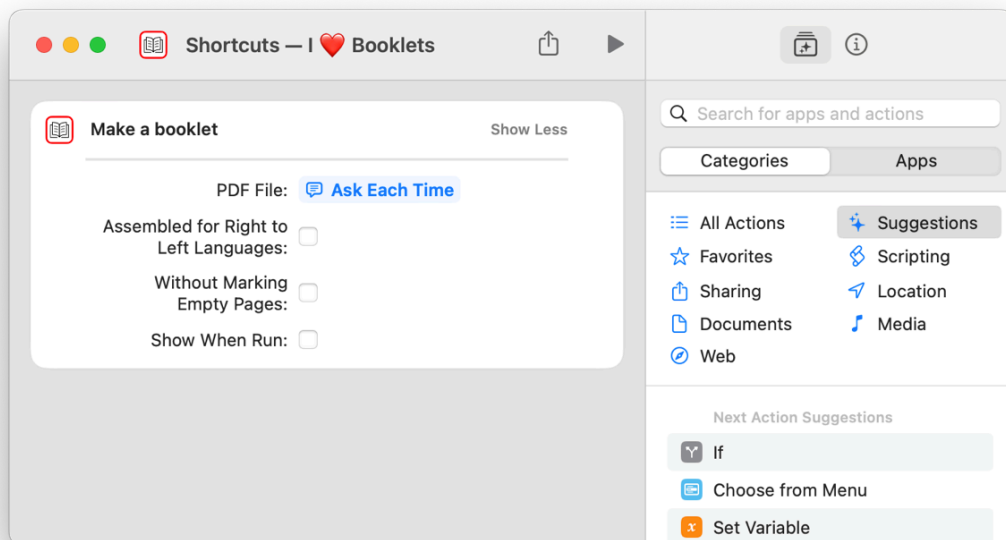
Shortcuts — I ❤️ Booklets

Make a booklet

Show Less

PDF File: Ask Each Time

Assembled for Right to Left Languages:

Without Marking Empty Pages:

Show When Run:

Search for apps and actions

Categories

Apps

All Actions

Suggestions

Favorites

Scripting

Sharing

Location

Documents

Media

Web

Next Action Suggestions

If

Choose from Menu

Set Variable